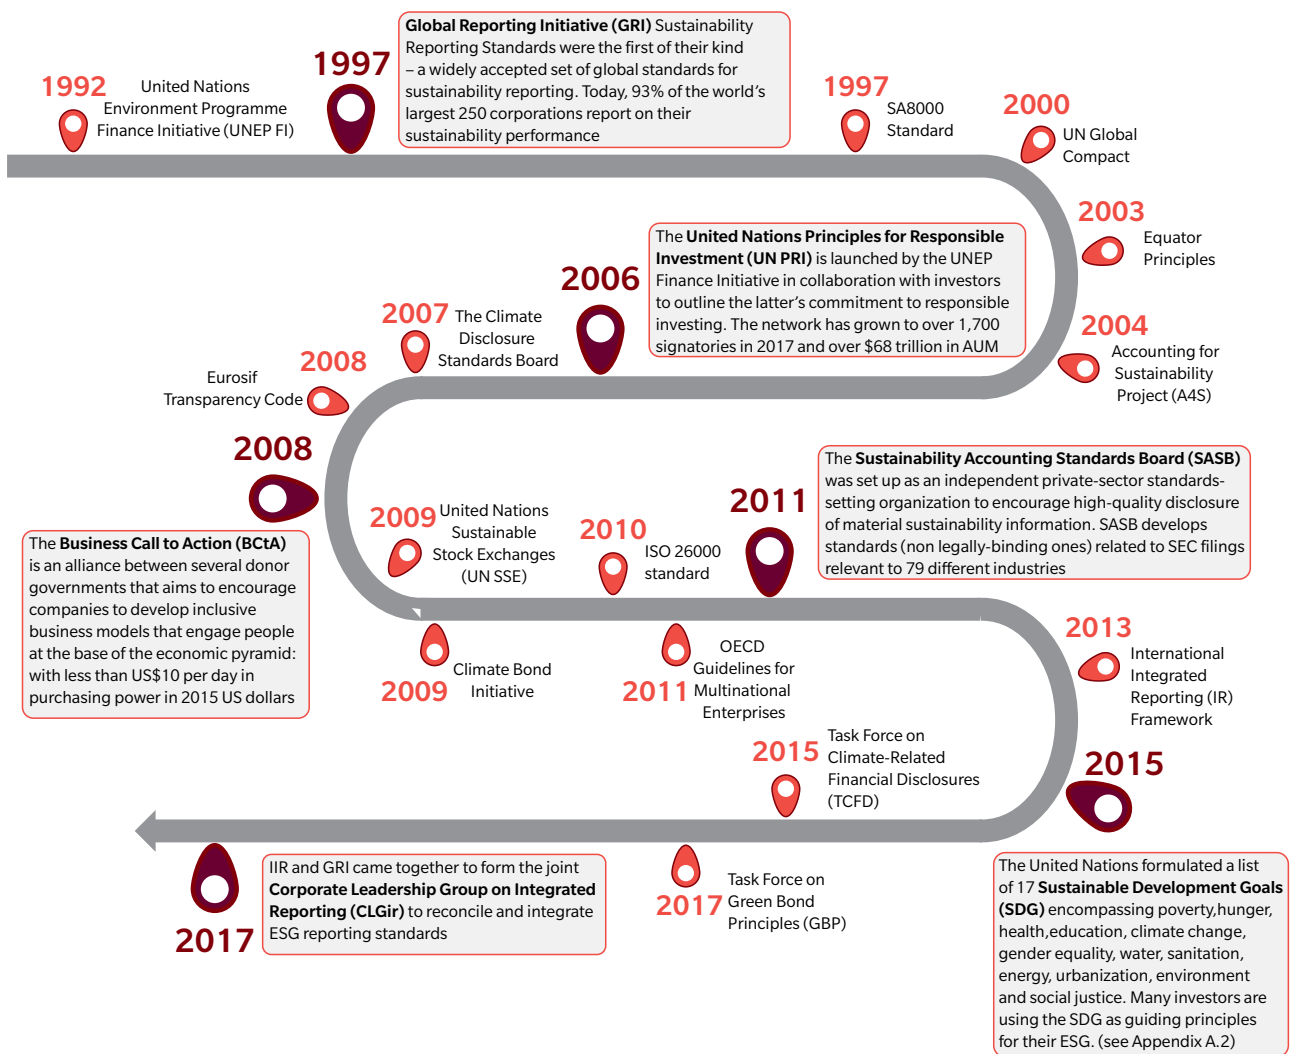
1992 United Nations Environment Programme Finance Initiative (UNEP FI)

1997

**Global Reporting Initiative (GRI)** Sustainability Reporting Standards were the first of their kind – a widely accepted set of global standards for sustainability reporting. Today, 93% of the world's largest 250 corporations report on their sustainability performance

1997 SA8000 Standard

2000 UN Global Compact

2003 Equator Principles

2004 Accounting for Sustainability Project (A4S)

2006

The **United Nations Principles for Responsible Investment (UN PRI)** is launched by the UNEP Finance Initiative in collaboration with investors to outline the latter's commitment to responsible investing. The network has grown to over 1,700 signatories in 2017 and over $68 trillion in AUM

2007 The Climate Disclosure Standards Board

2008 Eurosif Transparency Code

2008

The **Business Call to Action (BCtA)** is an alliance between several donor governments that aims to encourage companies to develop inclusive business models that engage people at the base of the economic pyramid: with less than US$10 per day in purchasing power in 2015 US dollars

2009 United Nations Sustainable Stock Exchanges (UN SSE)

2010 ISO 26000 standard

2011

The **Sustainability Accounting Standards Board (SASB)** was set up as an independent private-sector standards-setting organization to encourage high-quality disclosure of material sustainability information. SASB develops standards (non legally-binding ones) related to SEC filings relevant to 79 different industries

2009 Climate Bond Initiative

2011 OECD Guidelines for Multinational Enterprises

2013 International Integrated Reporting (IR) Framework

2015 Task Force on Climate-Related Financial Disclosures (TCFD)

2015

The United Nations formulated a list of 17 **Sustainable Development Goals (SDG)** encompassing poverty,hunger, health,education, climate change, gender equality, water, sanitation, energy, urbanization, environment and social justice. Many investors are using the SDG as guiding principles for their ESG. (see Appendix A.2)

2017

IIR and GRI came together to form the joint **Corporate Leadership Group on Integrated Reporting (CLGir)** to reconcile and integrate ESG reporting standards

2017 Task Force on Green Bond Principles (GBP)